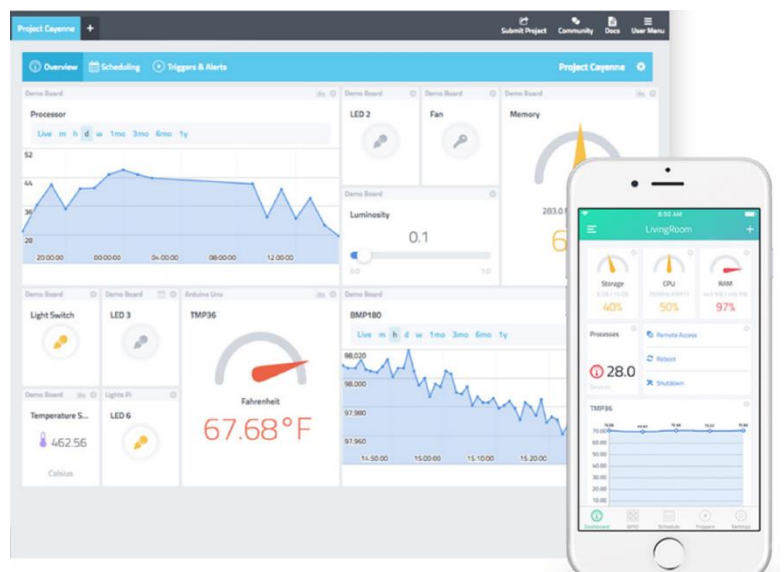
Project Cayenne +

Submit Project Community Docs User Menu

Overview Scheduling Triggers & Alerts

Project Cayenne

Demo Board

Processor

Live m h d w 1mo 3mo 6mo 1y

52
44
36
28

20:00:00 00:00:00 04:00:00 08:00:00 12:00:00

Demo Board

LED 2

Demo Board

Fan

Demo Board

Memory

Demo Board

Luminosity

0.1

0.0 1.0

283.0

Demo Board

Light Switch

Demo Board

LED 3

Arduino Uno

TMP36

Fahrenheit

67.68°F

Demo Board

BMP180

Live m h d w 1mo 3mo 6mo 1y

98.020
98.000
97.980
97.960

14:50:00 15:00:00 15:10:00 15:20:00

Demo Board

Temperature S...

462.56

Celsius

Lights Pi

LED 6

8:50 AM

LivingRoom

Storage

40%

CPU

50%

RAM

97%

Processes

28.0

Remote Access

Reboot

Shutdown

TMP36

70.00
60.00
50.00
40.00
30.00
20.00
10.00
0.00

Dashboard GPIO Schedule Triggers Settings